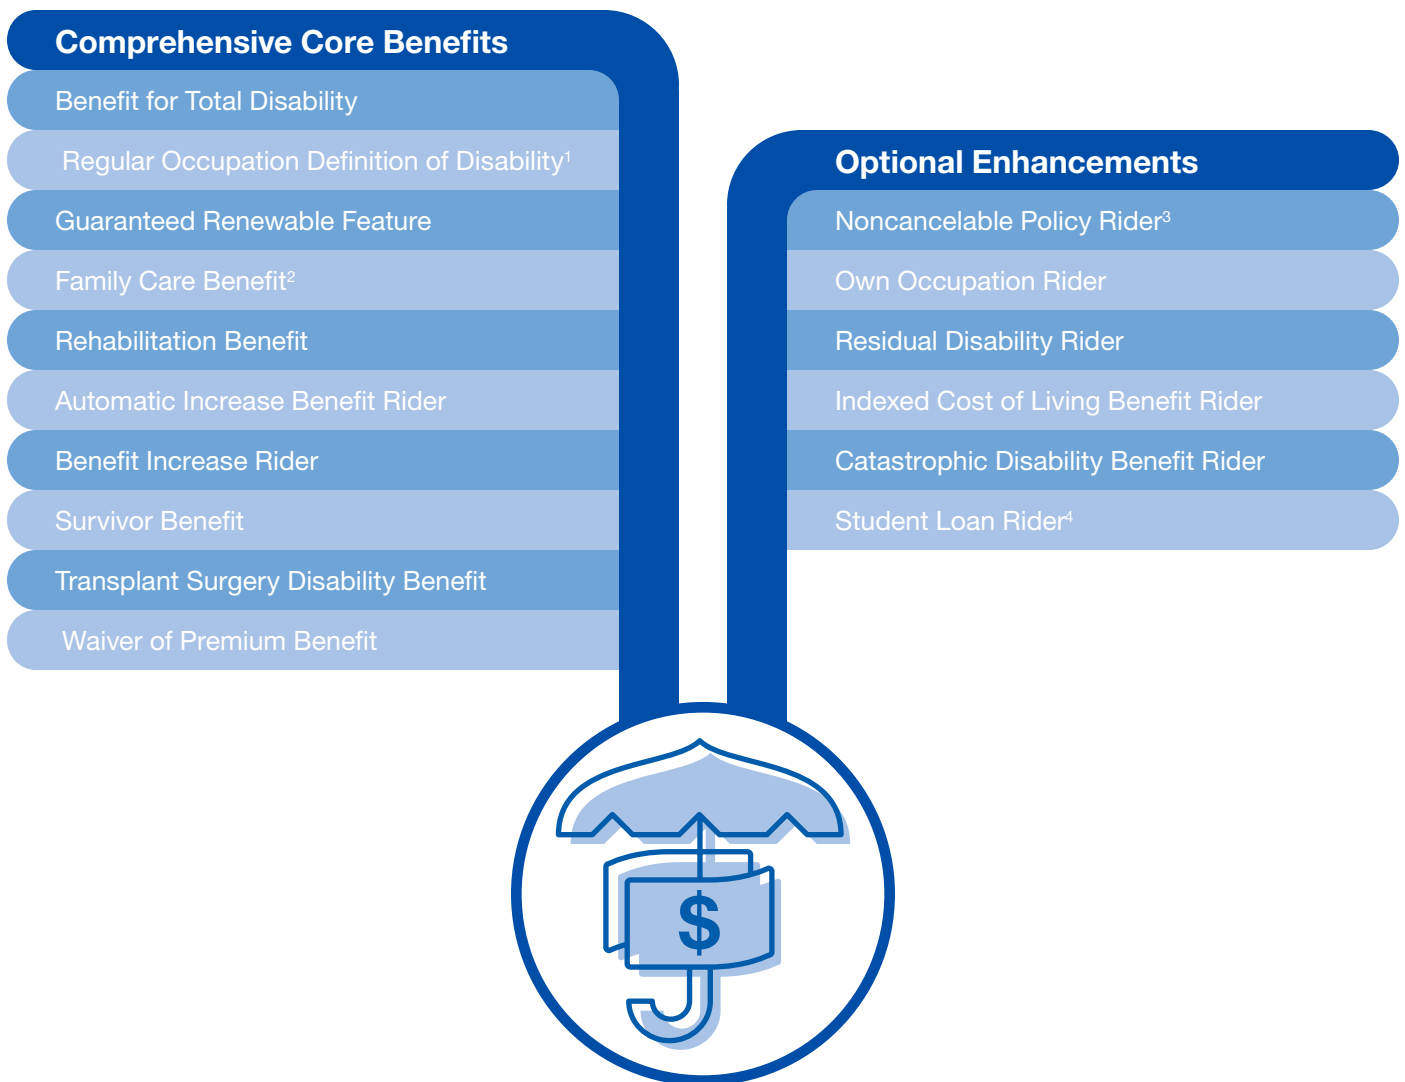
Comprehensive Core Benefits

Benefit for Total Disability

Regular Occupation Definition of Disability$^1$

Guaranteed Renewable Feature

Family Care Benefit$^2$

Rehabilitation Benefit

Automatic Increase Benefit Rider

Benefit Increase Rider

Survivor Benefit

Transplant Surgery Disability Benefit

Waiver of Premium Benefit

Optional Enhancements

Noncancelable Policy Rider$^3$

Own Occupation Rider

Residual Disability Rider

Indexed Cost of Living Benefit Rider

Catastrophic Disability Benefit Rider

Student Loan Rider$^4$

$